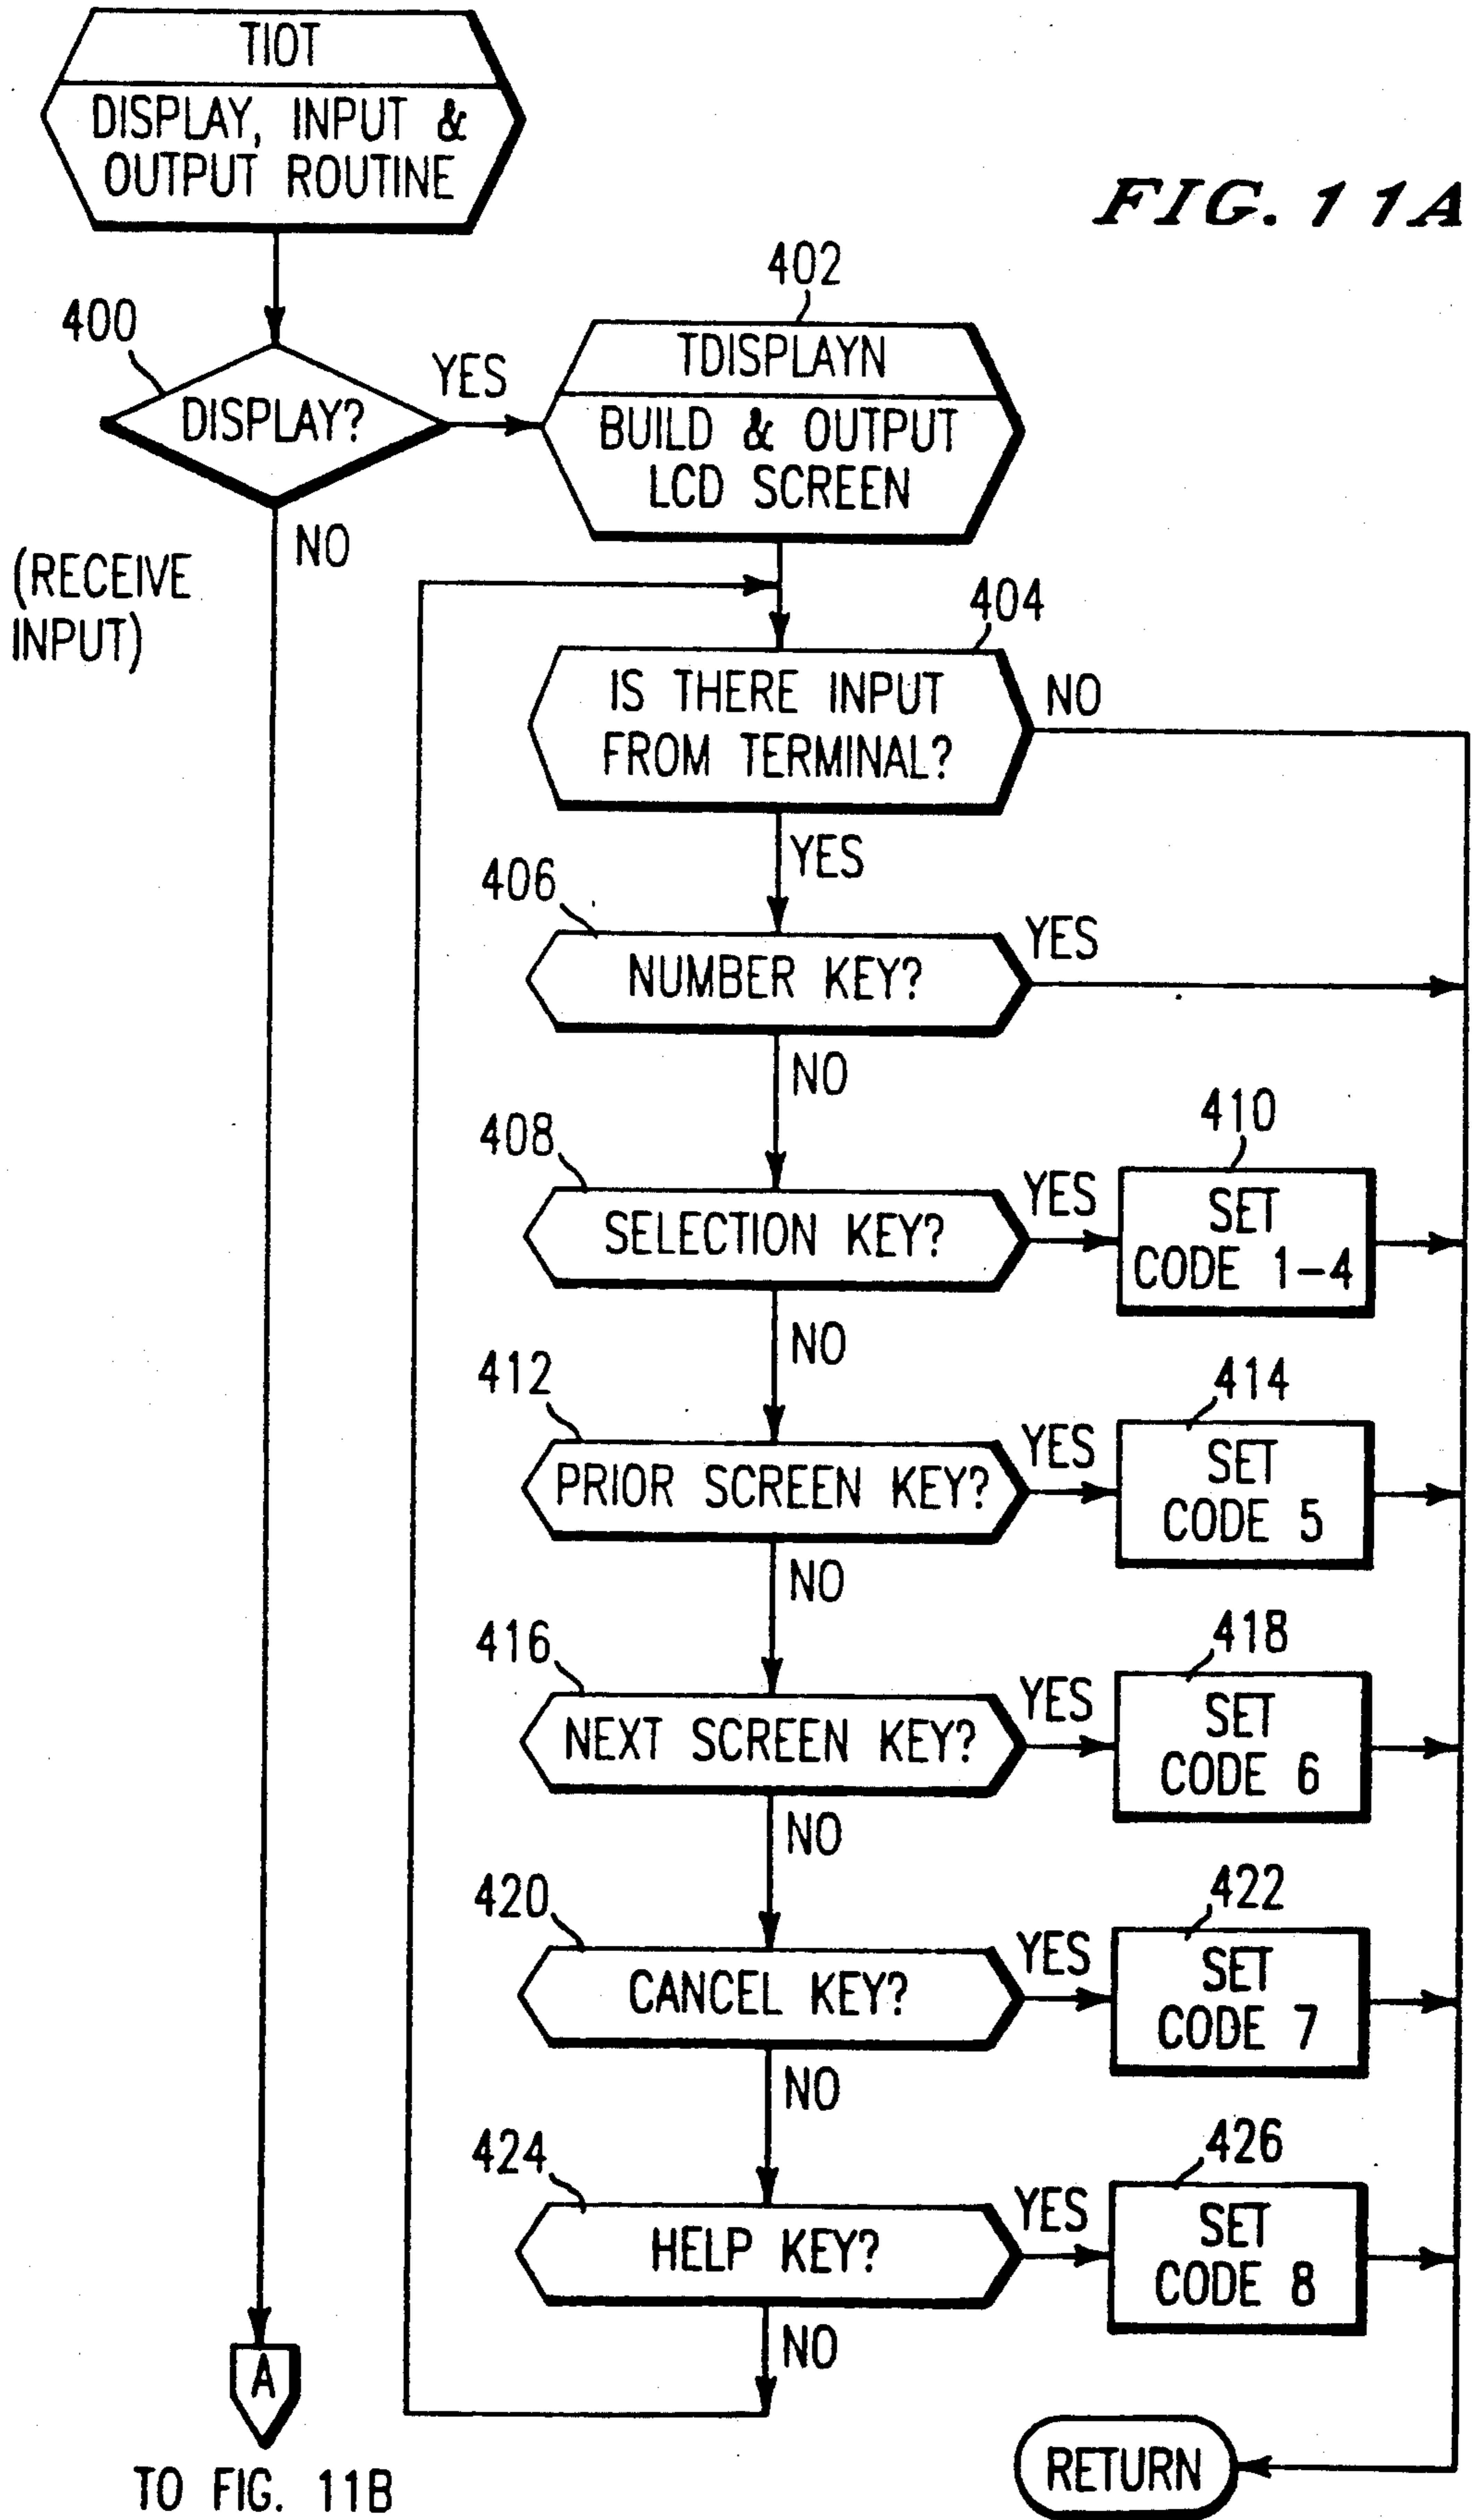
TIOT
DISPLAY, INPUT & OUTPUT ROUTINE

FIG. 11A

400
DISPLAY?
YES
NO
(RECEIVE INPUT)

402
TDISPLAYN
BUILD & OUTPUT LCD SCREEN

404
IS THERE INPUT FROM TERMINAL?
NO
YES

406
NUMBER KEY?
YES
NO

408
SELECTION KEY?
YES
410
SET CODE 1-4
NO

412
PRIOR SCREEN KEY?
YES
414
SET CODE 5
NO

416
NEXT SCREEN KEY?
YES
418
SET CODE 6
NO

420
CANCEL KEY?
YES
422
SET CODE 7
NO

424
HELP KEY?
YES
426
SET CODE 8
NO

A
TO FIG. 11B

RETURN